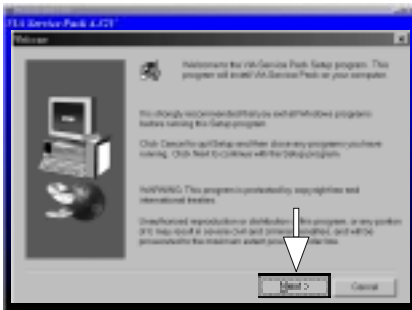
VIA Service Pack 4.37f

Welcome

Welcome to the VIA Service Pack Setup program. This program will install VIA Service Pack on your computer.

It is strongly recommended that you exit all Windows programs before running this Setup program.

Click Cancel to quit Setup and then close any programs you have running. Click Next to continue with the Setup program.

WARNING: This program is protected by copyright law and international treaties.

Unauthorized reproduction or distribution of this program, or any portion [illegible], may result in severe civil and criminal penalties, and will be prosecuted to the maximum extent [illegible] the law.

Next >

Cancel